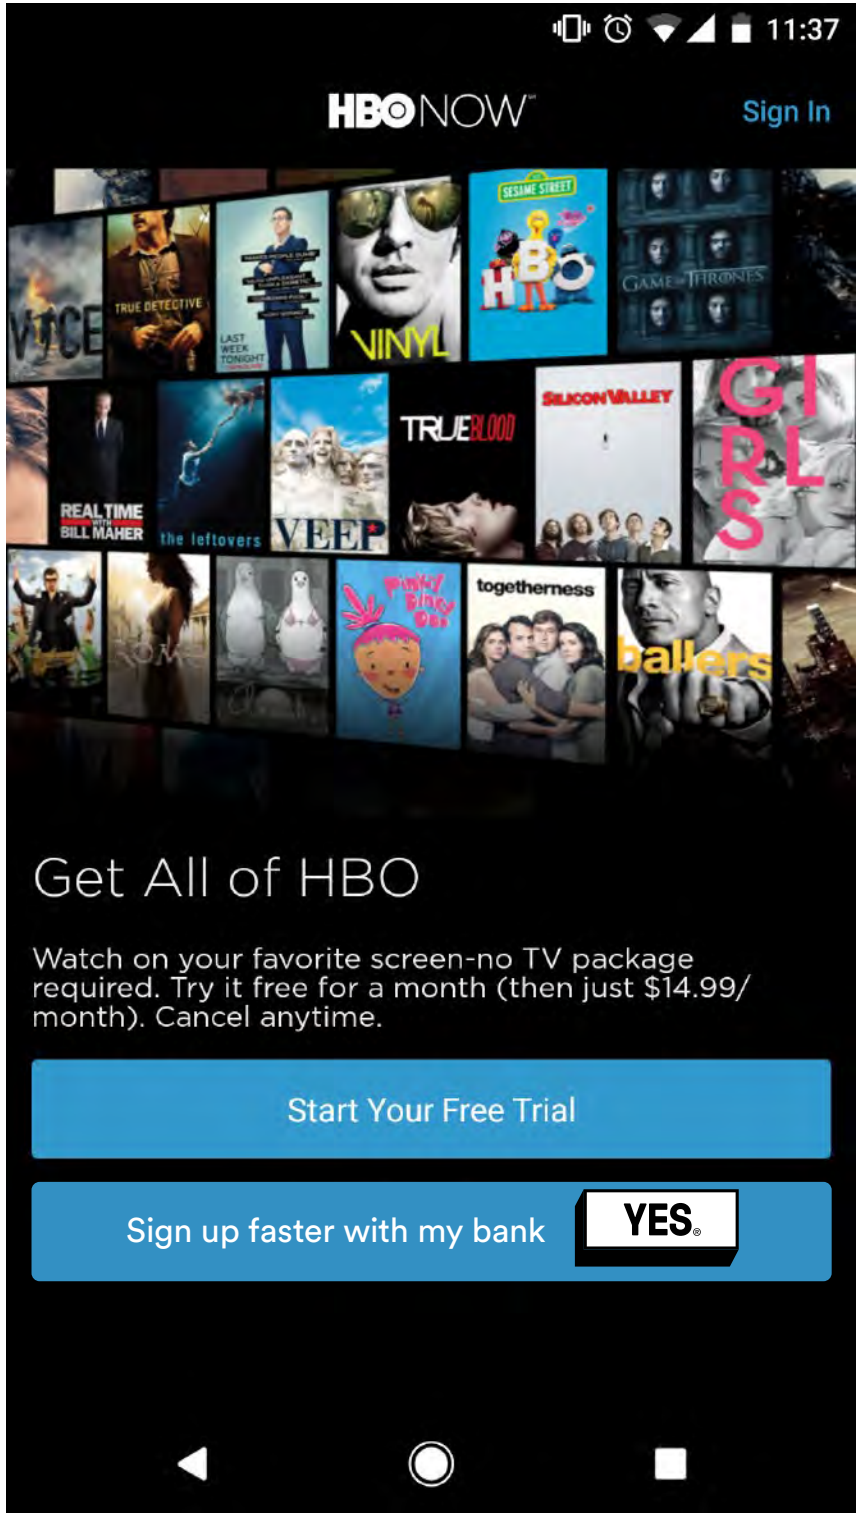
11:37

HBO NOW

Sign In

VICE

TRUE DETECTIVE

LAST WEEK TONIGHT

VINYL

SESAME STREET

HBO

GAME OF THRONES

REAL TIME WITH BILL MAHER

the leftovers

VEEP

TRUEBLOOD

SILICON VALLEY

GIRLS

ROME

Pinky Dinky Doo

togetherness

ballers

Get All of HBO

Watch on your favorite screen-no TV package required. Try it free for a month (then just \$14.99/ month). Cancel anytime.

Start Your Free Trial

Sign up faster with my bank

YES.